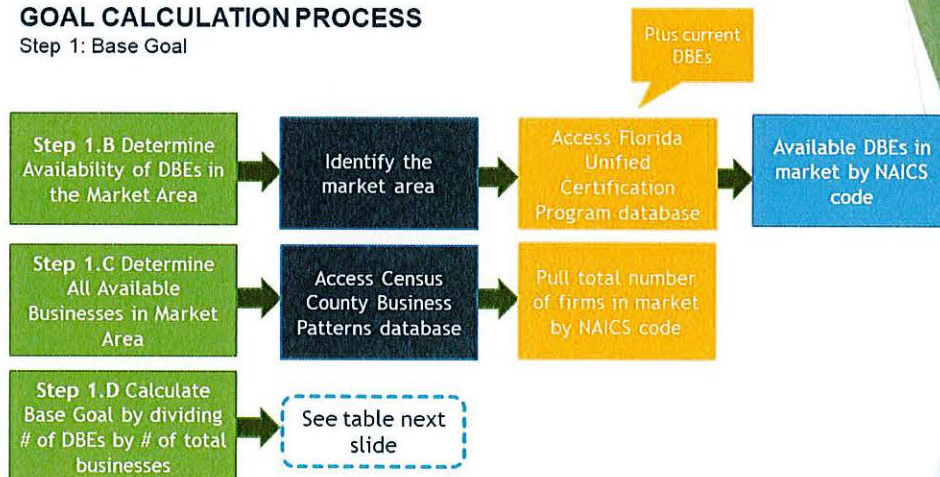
GOAL CALCULATION PROCESS
Step 1: Base Goal

Plus current DBEs

Step 1.B Determine Availability of DBEs in the Market Area

Identify the market area

Access Florida Unified Certification Program database

Available DBEs in market by NAICS code

Step 1.C Determine All Available Businesses in Market Area

Access Census County Business Patterns database

Pull total number of firms in market by NAICS code

Step 1.D Calculate Base Goal by dividing # of DBEs by # of total businesses

See table next slide